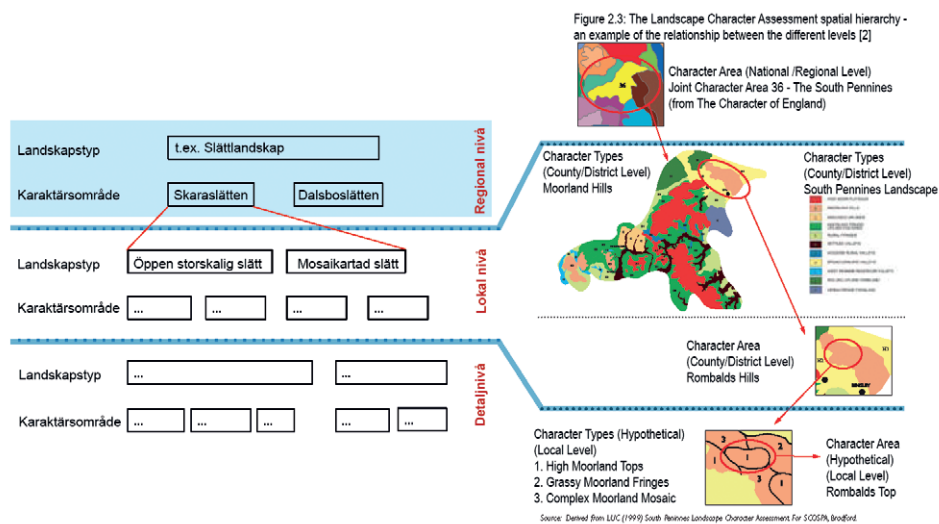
Figure 2.3: The Landscape Character Assessment spatial hierarchy - an example of the relationship between the different levels [2]

Character Area (National /Regional Level)
Joint Character Area 36 - The South Pennines
(from The Character of England)

Landskapstyp
t.ex. Slättlandskap

Karaktärsområde
Skaraslätten
Dalsboslätten

Regional nivå

Character Types
(County/District Level)
Moorland Hills

Character Types
(County/District Level)
South Pennines Landscape

Landskapstyp
Öppen storskalig slätt
Mosaikartad slätt

Karaktärsområde
...
...
...
...

Lokal nivå

Character Area
(County/District Level)
Rombalds Hills

Landskapstyp
...
...

Karaktärsområde
...
...
...
...
...

Detaljnivå

Character Types (Hypothetical)
(Local Level)
1. High Moorland Tops
2. Grassy Moorland Fringes
3. Complex Moorland Mosaic

Character Area
(Hypothetical)
(Local Level)
Rombalds Top

Source: Derived from LUC (1999) South Pennines Landscape Character Assessment. For SCOSPA, Bradford.